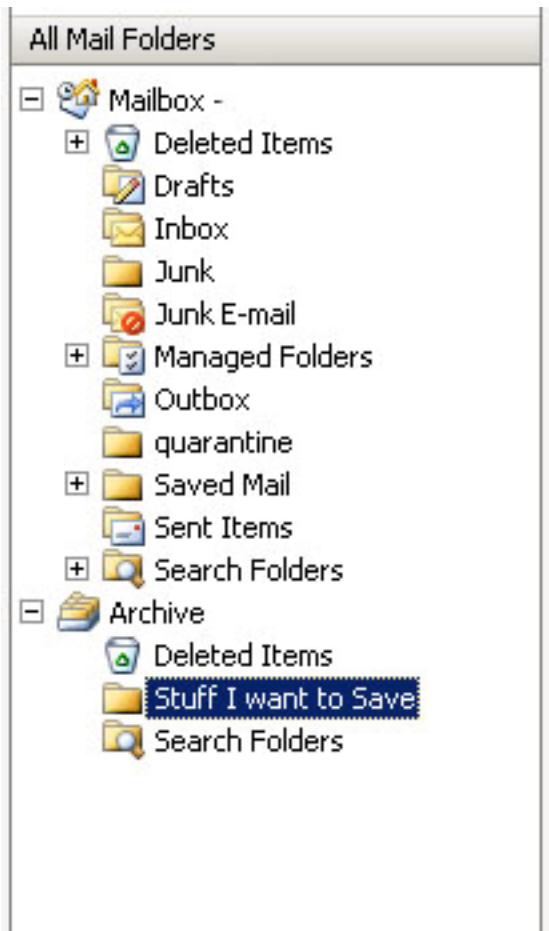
All Mail Folders

Mailbox -
Deleted Items
Drafts
Inbox
Junk
Junk E-mail
Managed Folders
Outbox
quarantine
Saved Mail
Sent Items
Search Folders
Archive
Deleted Items
Stuff I want to Save
Search Folders